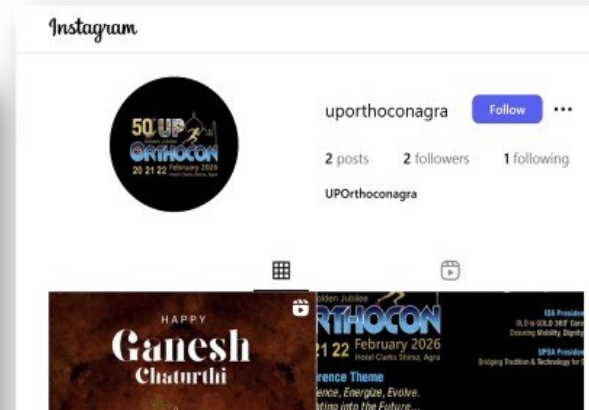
Instagram

50th UP ORTHOCON 20 21 22 February 2026 Hotel Clarks Shiraz, Agra

uporthoconagra Follow ...

2 posts 2 followers 1 following

UPOrthoconagra

HAPPY Ganesh Chaturthi

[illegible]olden Jubilee
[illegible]RTHOCON
21 22 February 2026
Hotel Clarks Shiraz, Agra
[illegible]rence Theme
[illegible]ence, Energize, Evolve.
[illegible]ting into the Future...

IOA Presiden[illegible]
OLD is GOLD 365° Care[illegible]
Ensuring Mobility, Dignity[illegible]
UPOA Presiden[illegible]
Bridging Tradition & Technology for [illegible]